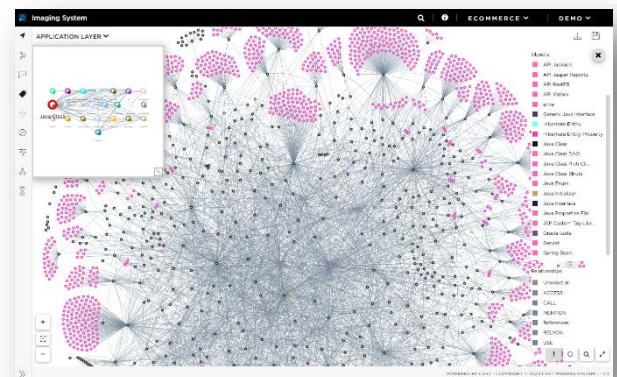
Imaging System

ECOMMERCE

DEMO

APPLICATION LAYER

Java Class

Objects

API Jackson

API Jasper Reports

API RestFB

API Vision

write

Generic Java Interface

Hibernate Entity

Hibernate Entity Property

Java Class

Java Class DAO

Java Class Rich Cl...

Java Class Struts

Java Enum

Java Initializer

Java Interface

Java Properties File

JSP Custom Tag Libr...

Oracle table

Servlet

Spring Bean

Relationships

Unselect all

ACCESS

CALL

MENTION

Reference

RELYON

USE

+

−

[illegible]